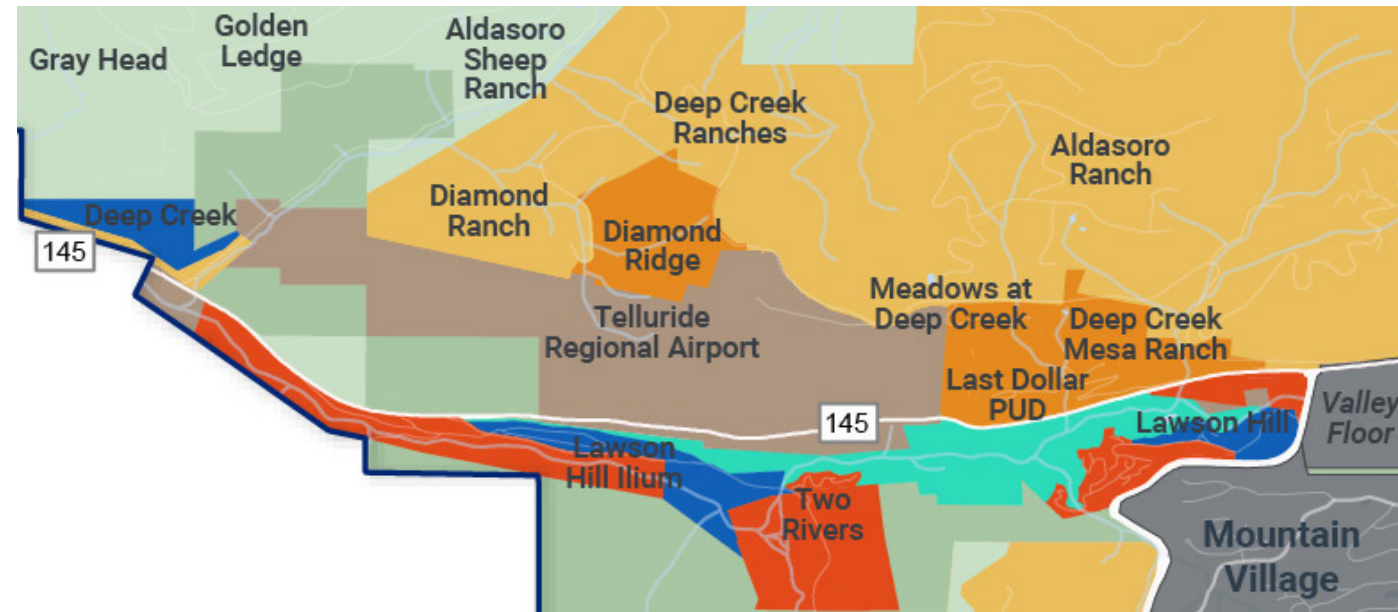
Gray Head

Golden Ledge

Aldasoro Sheep Ranch

Deep Creek Ranches

Aldasoro Ranch

Diamond Ranch

Diamond Ridge

Deep Creek

145

Telluride Regional Airport

Meadows at Deep Creek

Deep Creek Mesa Ranch

Last Dollar PUD

145

Lawson Hill

Valley Floor

Lawson Hill Ilium

Two Rivers

Mountain Village